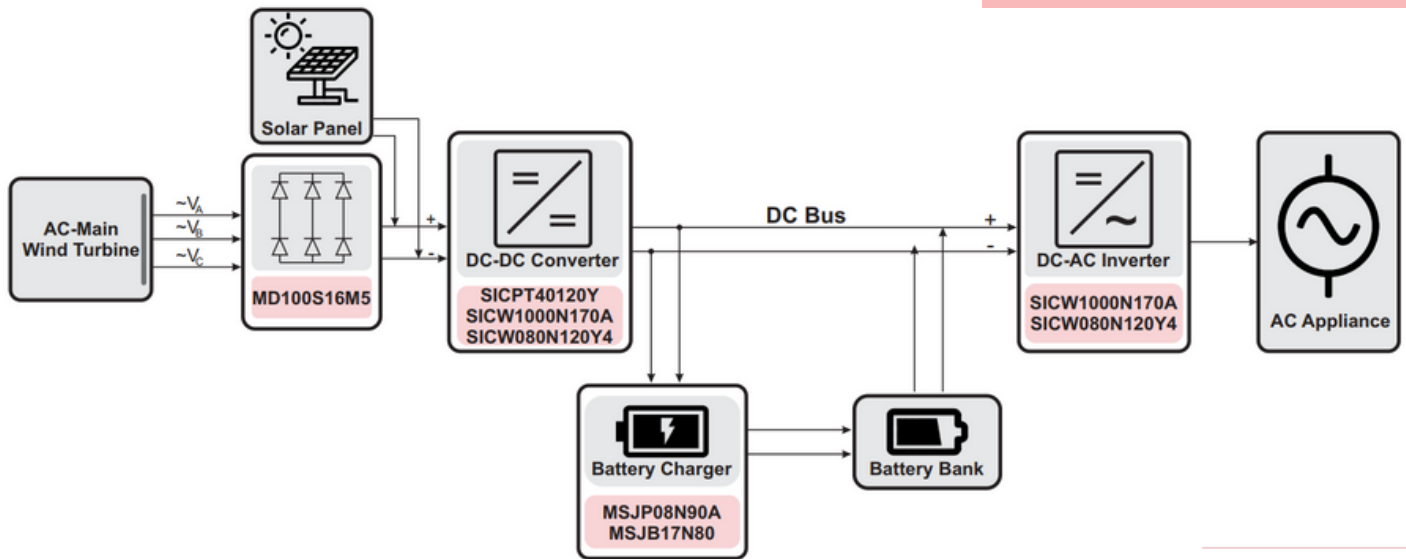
Solar Panel

AC-Main
Wind Turbine

$\sim V_A$
$\sim V_B$
$\sim V_C$

MD100S16M5

+
-

DC-DC Converter

SICPT40120Y
SICW1000N170A
SICW080N120Y4

DC Bus

+
-

DC-AC Inverter

SICW1000N170A
SICW080N120Y4

AC Appliance

Battery Charger

MSJP08N90A
MSJB17N80

Battery Bank